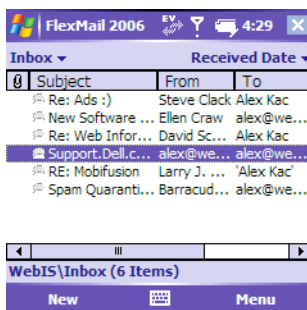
FlexMail 2006 4:29

Inbox ▾ Received Date ▾

| | Subject | From | To |
|---|---|---|---|
| | Re: Ads :) | Steve Clack | Alex Kac |
| | New Software ... | Ellen Craw | alex@we... |
| | Re: Web Infor... | David Sc... | Alex Kac |
| | Support.Dell.c... | alex@we... | Support.D |
| | RE: Mobifusion | Larry J. ... | 'Alex Kac' |
| | Spam Quaranti... | Barracud... | alex@we... |

WebIS\Inbox (6 Items)

New Menu